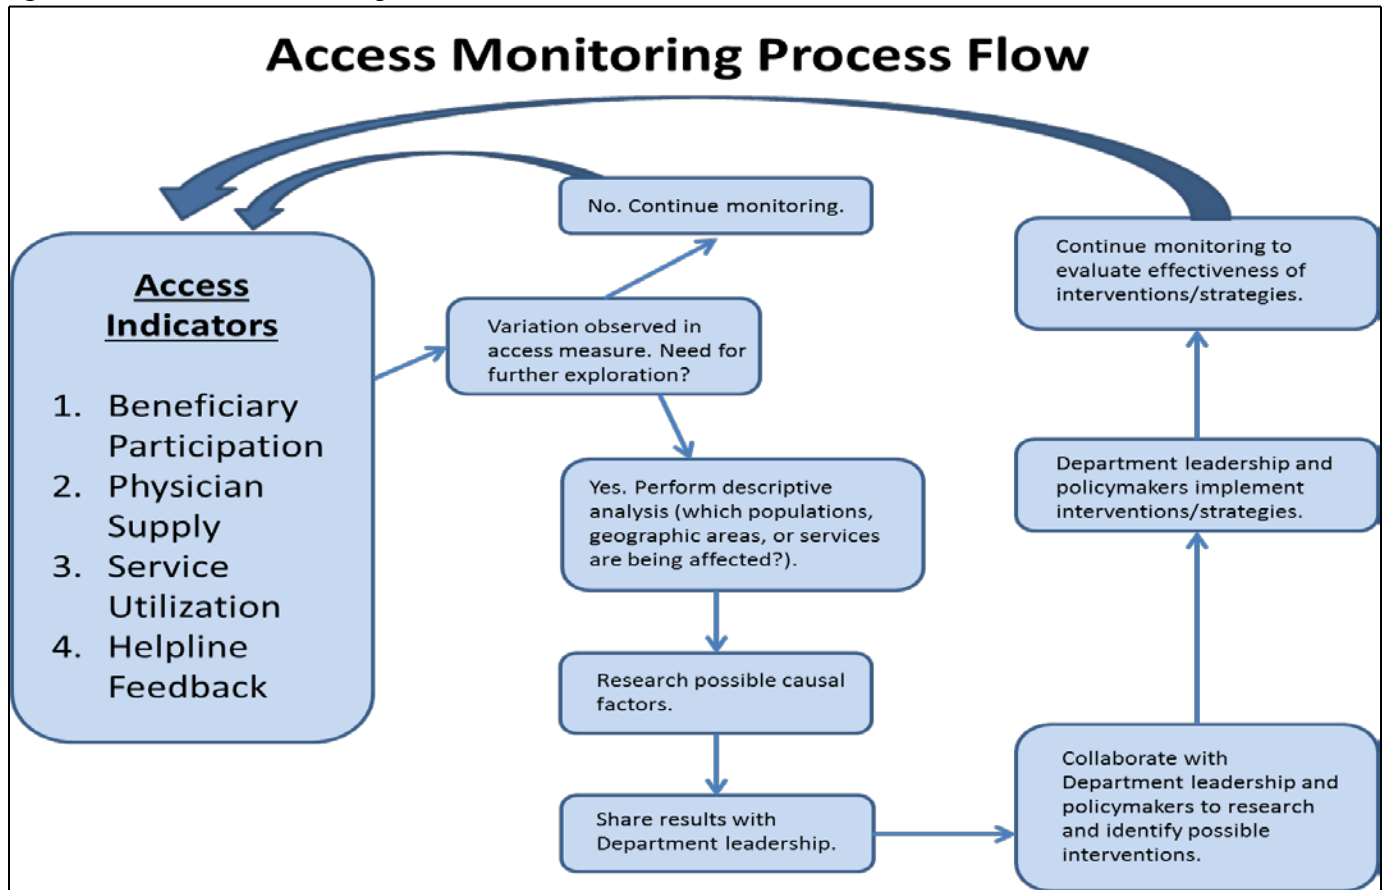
Access Monitoring Process Flow

Access Indicators

1. Beneficiary Participation
2. Physician Supply
3. Service Utilization
4. Helpline Feedback

Variation observed in access measure. Need for further exploration?

No. Continue monitoring.

Yes. Perform descriptive analysis (which populations, geographic areas, or services are being affected?).

Research possible causal factors.

Share results with Department leadership.

Collaborate with Department leadership and policymakers to research and identify possible interventions.

Department leadership and policymakers implement interventions/strategies.

Continue monitoring to evaluate effectiveness of interventions/strategies.